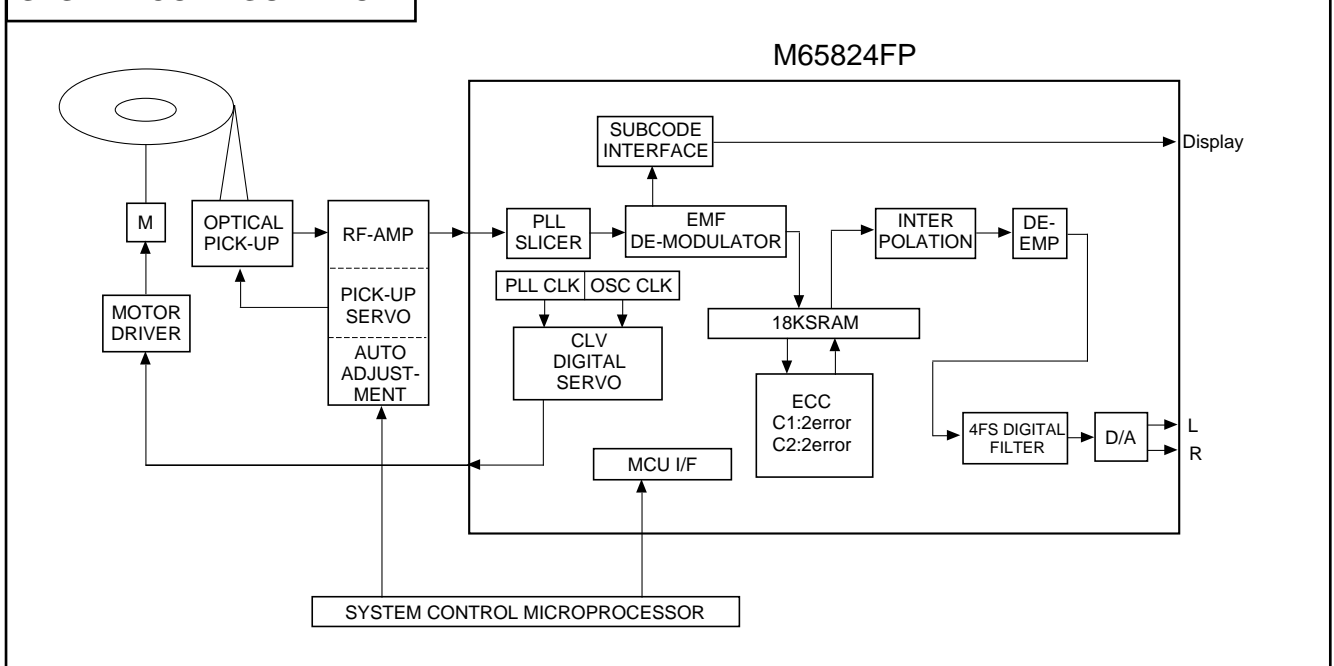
M65824FP

SUBCODE INTERFACE

Display

M

OPTICAL PICK-UP

RF-AMP

PLL SLICER

EMF DE-MODULATOR

INTER POLATION

DE-EMP

PICK-UP SERVO

PLL CLK

OSC CLK

MOTOR DRIVER

18KSRAM

AUTO ADJUST-MENT

CLV DIGITAL SERVO

ECC
C1:2error
C2:2error

4FS DIGITAL FILTER

D/A

L

R

MCU I/F

SYSTEM CONTROL MICROPROCESSOR